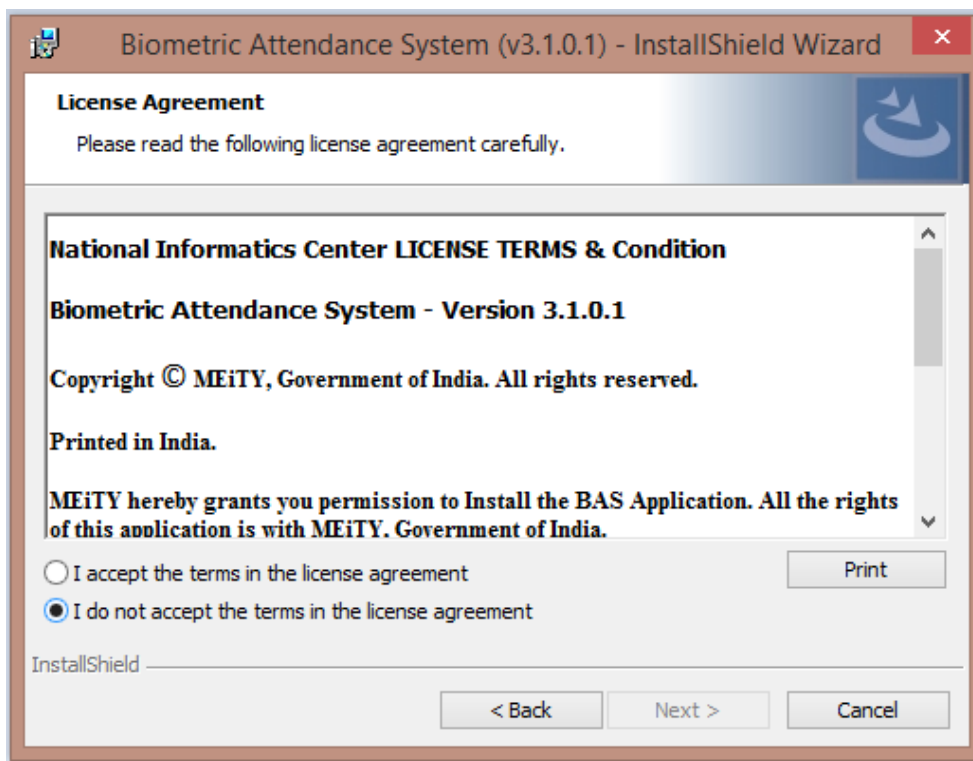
Biometric Attendance System (v3.1.0.1) - InstallShield Wizard

License Agreement

Please read the following license agreement carefully.

National Informatics Center LICENSE TERMS & Condition

Biometric Attendance System - Version 3.1.0.1

Copyright © MEiTY, Government of India. All rights reserved.

Printed in India.

MEiTY hereby grants you permission to Install the BAS Application. All the rights of this application is with MEiTY, Government of India.

I accept the terms in the license agreement

I do not accept the terms in the license agreement

Print

InstallShield

< Back

Next >

Cancel